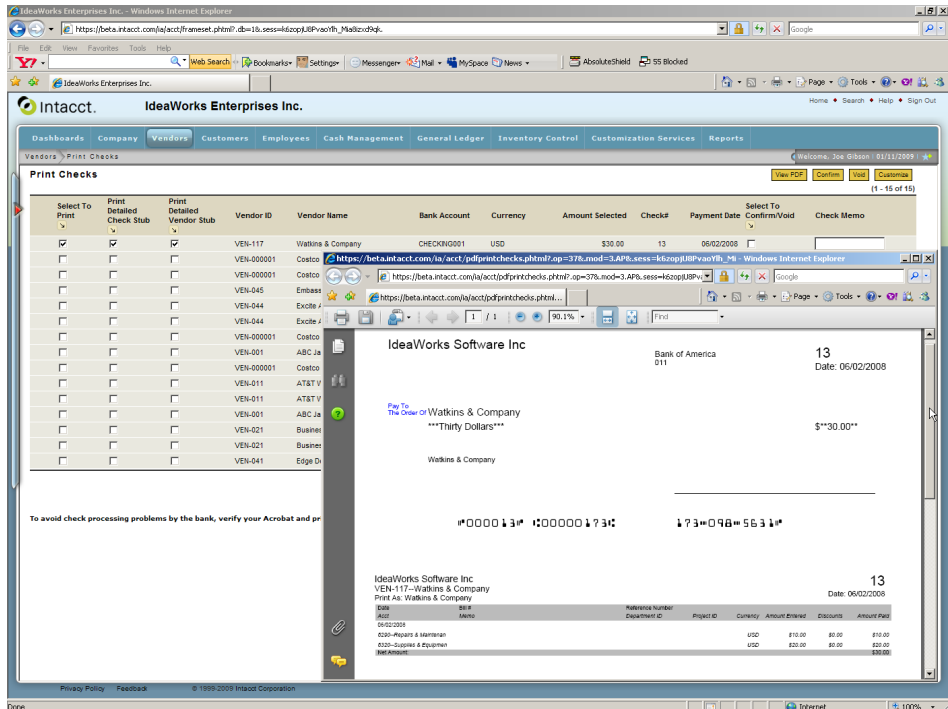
IdeaWorks Enterprises Inc. - Windows Internet Explorer

https://beta.intacct.com/ia/acct/frameset.phtml?.db=1&.sess=k6zopjU8PvaoYlh_Mia9izxd9qk.

Google

File Edit View Favorites Tools Help

Web Search Bookmarks Settings Messenger Mail MySpace News AbsoluteShield 55 Blocked

IdeaWorks Enterprises Inc.

Page Tools

Intacct. IdeaWorks Enterprises Inc.

Home • Search • Help • Sign Out

Dashboards Company Vendors Customers Employees Cash Management General Ledger Inventory Control Customization Services Reports

Vendors Print Checks

Welcome, Joe Gibson : 01/11/2009

Print Checks

View PDF Confirm Void Customize

(1 - 15 of 15)

| Select To Print | Print Detailed Check Stub | Print Detailed Vendor Stub | Vendor ID | Vendor Name | Bank Account | Currency | Amount Selected | Check# | Payment Date | Select To Confirm/Void | Check Memo |
|---|---|---|---|---|---|---|---|---|---|---|---|
| ☑ | ☑ | ☑ | VEN-117 | Watkins & Company | CHECKING001 | USD | $30.00 | 13 | 06/02/2008 | ☐ | |
| ☐ | ☐ | ☐ | VEN-000001 | Costco | | | | | | | |
| ☐ | ☐ | ☐ | VEN-000001 | Costco | | | | | | | |
| ☐ | ☐ | ☐ | VEN-045 | Embass | | | | | | | |
| ☐ | ☐ | ☐ | VEN-044 | Excite | | | | | | | |
| ☐ | ☐ | ☐ | VEN-044 | Excite | | | | | | | |
| ☐ | ☐ | ☐ | VEN-000001 | Costco | | | | | | | |
| ☐ | ☐ | ☐ | VEN-001 | ABC Ja | | | | | | | |
| ☐ | ☐ | ☐ | VEN-000001 | Costco | | | | | | | |
| ☐ | ☐ | ☐ | VEN-011 | AT&T V | | | | | | | |
| ☐ | ☐ | ☐ | VEN-011 | AT&T V | | | | | | | |
| ☐ | ☐ | ☐ | VEN-001 | ABC Ja | | | | | | | |
| ☐ | ☐ | ☐ | VEN-021 | Busine | | | | | | | |
| ☐ | ☐ | ☐ | VEN-021 | Busines | | | | | | | |
| ☐ | ☐ | ☐ | VEN-041 | Edge D | | | | | | | |

To avoid check processing problems by the bank, verify your Acrobat and pr

Privacy Policy Feedback © 1999-2009 Intacct Corporation

https://beta.intacct.com/ia/acct/pdfprintchecks.phtml?.op=37&.mod=3.AP&.sess=k6zopjU8PvaoYlh_Mi - Windows Internet Explorer

https://beta.intacct.com/ia/acct/pdfprintchecks.phtml?.op=37&.mod=3.AP&.sess=k6zopjU8PvaoYlh_Mi

Google

https://beta.intacct.com/ia/acct/pdfprintchecks.phtml...

1 / 1 90.1% Find

IdeaWorks Software Inc

Bank of America
011

13
Date: 06/02/2008

Pay To The Order Of Watkins & Company

***Thirty Dollars***

$**30.00**

Watkins & Company

⑈000013⑈ ⑆000001273⑆ 123⑉098⑉5631⑈

IdeaWorks Software Inc
VEN-117--Watkins & Company
Print As: Watkins & Company

13
Date: 06/02/2008

| Date Acct | Bill # Memo | Reference Number Department ID | Project ID | Currency | Amount Entered | Discounts | Amount Paid |
|---|---|---|---|---|---|---|---|
| 06/02/2008 | | | | | | | |
| 6290--Repairs & Maintenan | | | | USD | $10.00 | $0.00 | $10.00 |
| 6320--Supplies & Equipmen | | | | USD | $20.00 | $0.00 | $20.00 |
| Net Amount | | | | | | | $30.00 |

Done Internet 100%